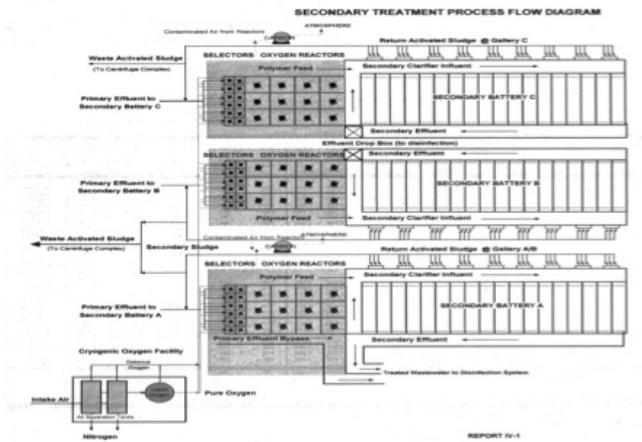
SECONDARY TREATMENT PROCESS FLOW DIAGRAM

Contaminated Air from Reactors
Carbon
ATMOSPHERE

Waste Activated Sludge
(To Centrifuge Complex)

SELECTORS OXYGEN REACTORS
Return Activated Sludge @ Gallery C
Polymer Feed
Secondary Clarifier Influent
Primary Effluent to Secondary Battery C
SECONDARY BATTERY C
Secondary Effluent
Effluent Drop Box (to disinfection)

SELECTORS OXYGEN REACTORS
Secondary Effluent
Primary Effluent to Secondary Battery B
SECONDARY BATTERY B
Polymer Feed
Secondary Clarifier Influent

Waste Activated Sludge
(To Centrifuge Complex)
Secondary Sludge
Contaminated Air from Reactors
Carbon
ATMOSPHERE
Return Activated Sludge @ Gallery A/B

SELECTORS OXYGEN REACTORS
Polymer Feed
Secondary Clarifier Influent
Primary Effluent to Secondary Battery A
SECONDARY BATTERY A
Primary Effluent Bypass
Secondary Effluent
Treated Wastewater to Disinfection System

Cryogenic Oxygen Facility
Gaseous Oxygen
Liquid Oxygen
Intake Air
Air Separation Tanks
Pure Oxygen
Nitrogen

REPORT IV-1